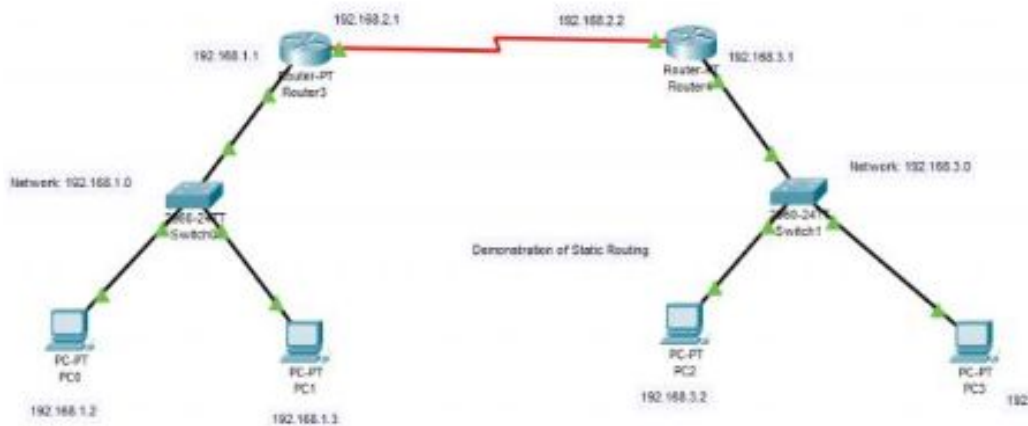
192.168.2.1

192.168.2.2

192.168.1.1

Router-PT
Router3

Router-PT
Router4

192.168.3.1

Network: 192.168.1.0

2960-24TT
Switch0

Network: 192.168.3.0

2960-24TT
Switch1

Demonstration of Static Routing

PC-PT
PC0

192.168.1.2

PC-PT
PC1

192.168.1.3

PC-PT
PC2

192.168.3.2

PC-PT
PC3

192.